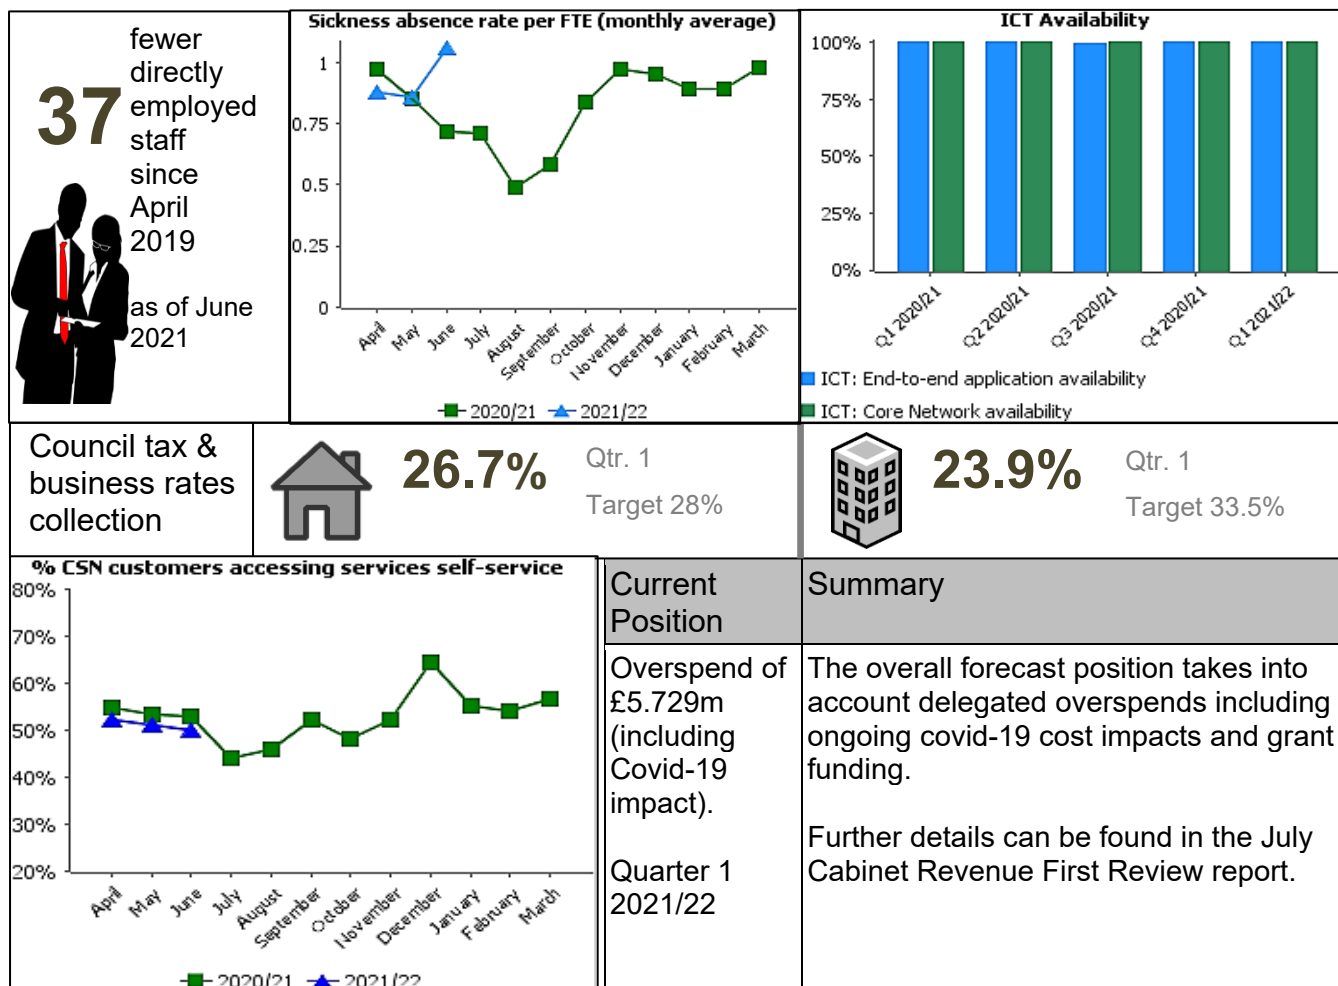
37 fewer directly employed staff since April 2019

as of June 2021

Sickness absence rate per FTE (monthly average)

1
0.75
0.5
0.25
0

April May June July August September October November December January February March

2020/21 2021/22

ICT Availability

100%
75%
50%
25%
0%

Q1 2020/21 Q2 2020/21 Q3 2020/21 Q4 2020/21 Q1 2021/22

ICT: End-to-end application availability
ICT: Core Network availability

Council tax & business rates collection

26.7%

Qtr. 1

Target 28%

23.9%

Qtr. 1

Target 33.5%

% CSN customers accessing services self-service

80%
70%
60%
50%
40%
30%
20%

April May June July August September October November December January February March

2020/21 2021/22

| Current Position | Summary |
|---|---|
| Overspend of £5.729m (including Covid-19 impact).<br><br>Quarter 1 2021/22 | The overall forecast position takes into account delegated overspends including ongoing covid-19 cost impacts and grant funding.<br><br>Further details can be found in the July Cabinet Revenue First Review report. |